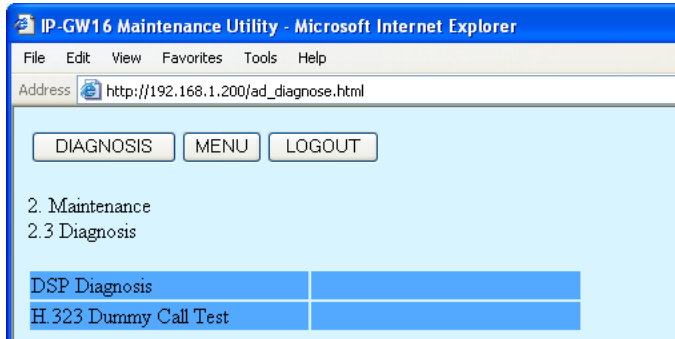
IP-GW16 Maintenance Utility - Microsoft Internet Explorer

File Edit View Favorites Tools Help

Address http://192.168.1.200/ad_diagnose.html

DIAGNOSIS MENU LOGOUT

2. Maintenance
2.3 Diagnosis

| DSP Diagnosis | |
|---|---|
| H.323 Dummy Call Test | |